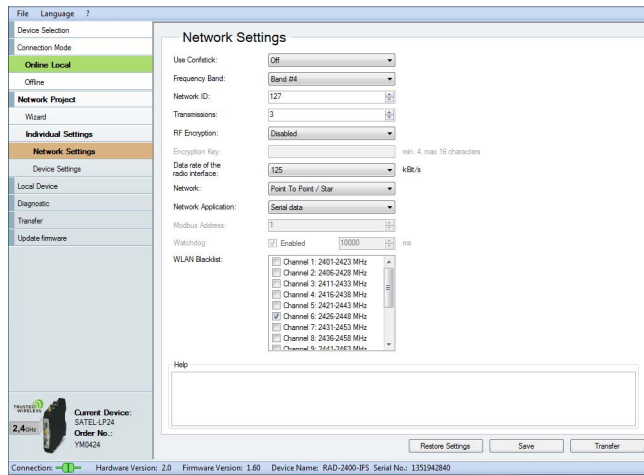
File Language ?

Device Selection
Connection Mode
Online Local
Offline
Network Project
Wizard
Individual Settings
Network Settings
Device Settings
Local Device
Diagnostic
Transfer
Update firmware

Network Settings

Use Confstick: Off
Frequency Band: Band #4
Network ID: 127
Transmissions: 3
RF Encryption: Disabled
Encryption Key: min. 4, max 16 characters
Data rate of the radio interface: 125 kBit/s
Network: Point To Point / Star
Network Application: Serial data
Modbus Address: 1
Watchdog: Enabled 10000 ms
WLAN Blacklist:
Channel 1: 2401-2423 MHz
Channel 2: 2406-2428 MHz
Channel 3: 2411-2433 MHz
Channel 4: 2416-2438 MHz
Channel 5: 2421-2443 MHz
Channel 6: 2426-2448 MHz
Channel 7: 2431-2453 MHz
Channel 8: 2436-2458 MHz
Channel 9: 2441-2463 MHz

Help

TRUSTED WIRELESS
2,4GHz
Current Device:
SATEL-LP24
Order No.:
YM0424

Restore Settings Save Transfer

Connection: Hardware Version: 2.0 Firmware Version: 1.60 Device Name: RAD-2400-IFS Serial No.: 1351942840